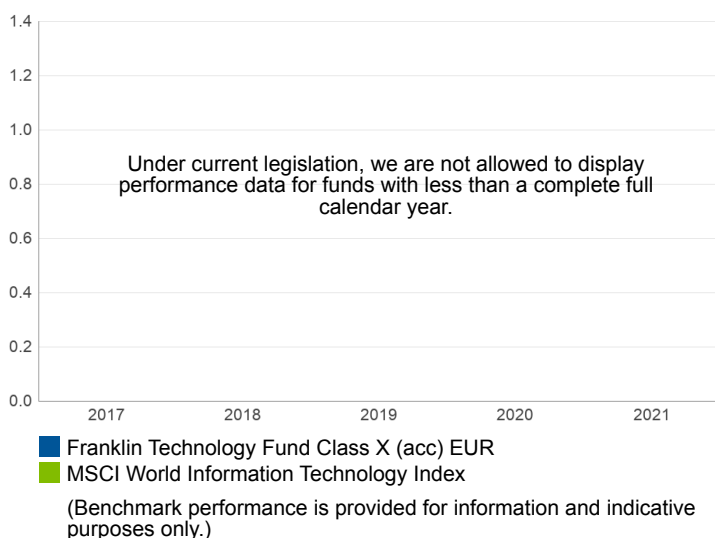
1.4
1.2
1.0
0.8
0.6
0.4
0.2
0.0

Under current legislation, we are not allowed to display performance data for funds with less than a complete full calendar year.

2017 2018 2019 2020 2021

Franklin Technology Fund Class X (acc) EUR
MSCI World Information Technology Index

(Benchmark performance is provided for information and indicative purposes only.)